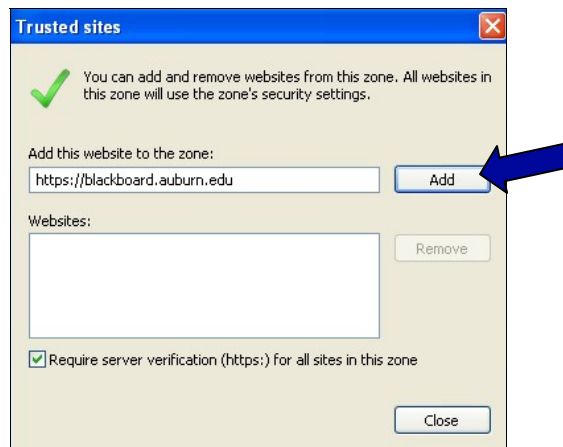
Trusted sites

You can add and remove websites from this zone. All websites in this zone will use the zone's security settings.

Add this website to the zone:

https://blackboard.auburn.edu

Add

Websites:

Remove

Require server verification (https:) for all sites in this zone

Close